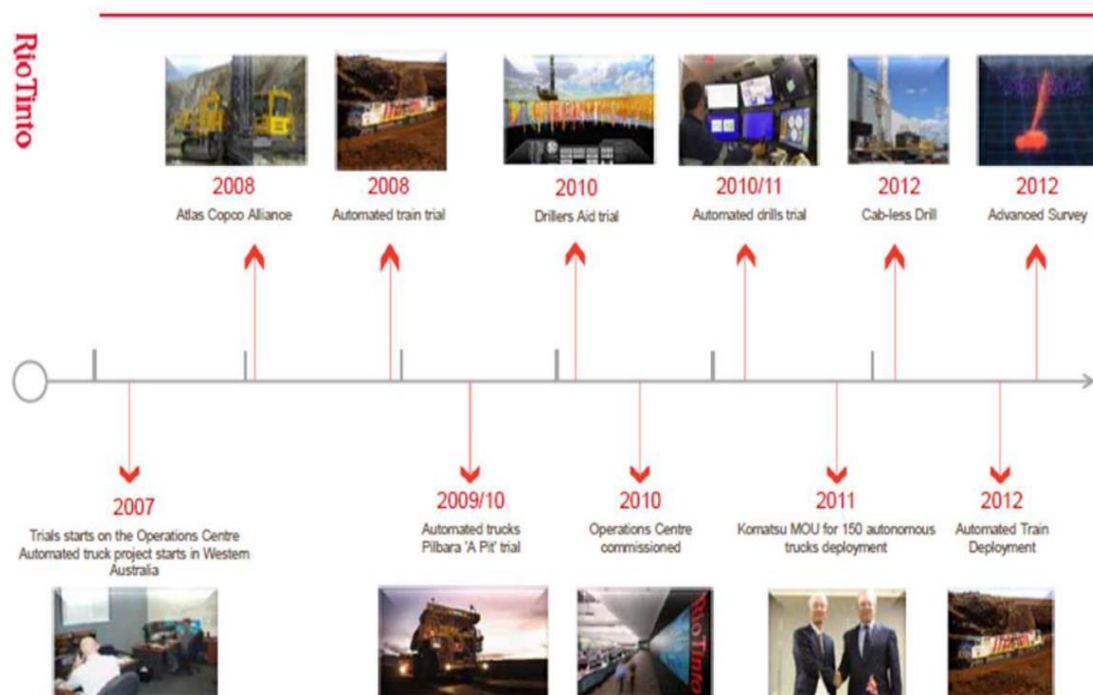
RioTinto

2008
Atlas Copco Alliance

2008
Automated train trial

2010
Drillers Aid trial

2010/11
Automated drills trial

2012
Cab-less Drill

2012
Advanced Survey

2007
Trials starts on the Operations Centre Automated truck project starts in Western Australia

2009/10
Automated trucks Pilbara 'A Pit' trial

2010
Operations Centre commissioned

2011
Komatsu MOU for 150 autonomous trucks deployment

2012
Automated Train Deployment

RioTinto